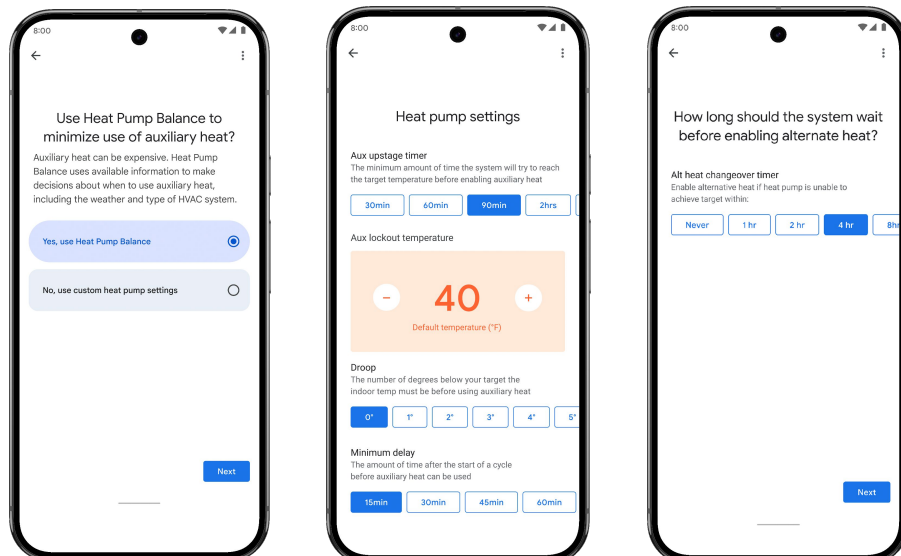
8:00

Use Heat Pump Balance to minimize use of auxiliary heat?

Auxiliary heat can be expensive. Heat Pump Balance uses available information to make decisions about when to use auxiliary heat, including the weather and type of HVAC system.

Yes, use Heat Pump Balance

No, use custom heat pump settings

Next

8:00

Heat pump settings

Aux upstage timer
The minimum amount of time the system will try to reach the target temperature before enabling auxiliary heat

30min 60min 90min 2hrs

Aux lockout temperature

− 40 +

Default temperature (°F)

Droop
The number of degrees below your target the indoor temp must be before using auxiliary heat

0° 1° 2° 3° 4° 5°

Minimum delay
The amount of time after the start of a cycle before auxiliary heat can be used

15min 30min 45min 60min

8:00

How long should the system wait before enabling alternate heat?

Alt heat changeover timer
Enable alternative heat if heat pump is unable to achieve target within:

Never 1 hr 2 hr 4 hr 8hr

Next